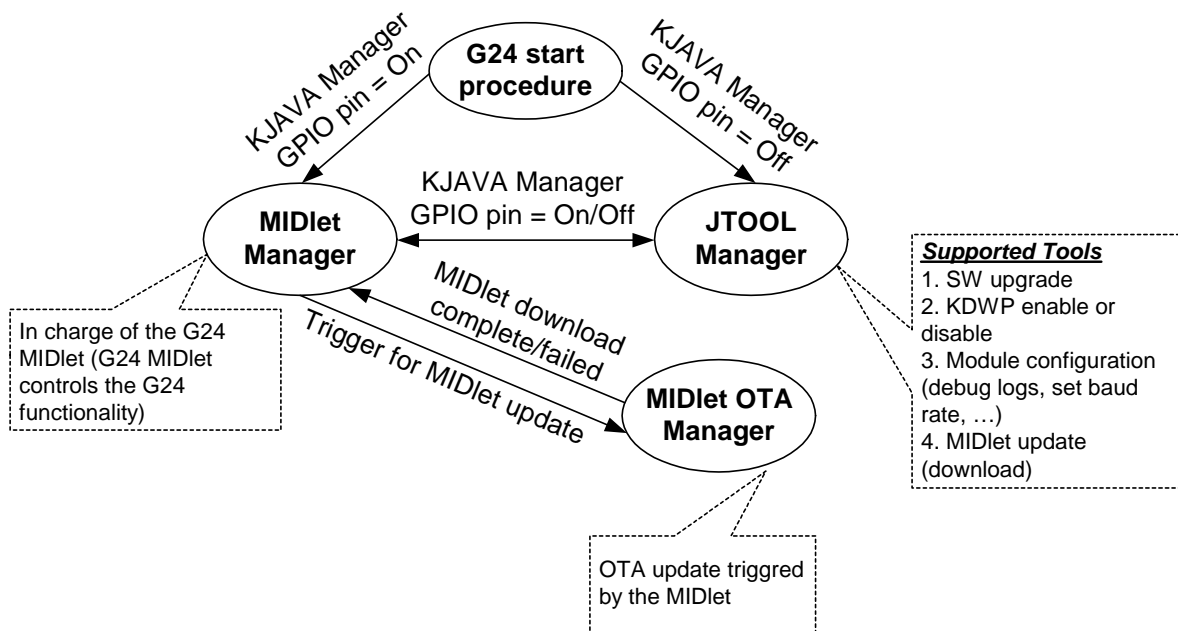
G24 start procedure

KJAVA Manager GPIO pin = On

KJAVA Manager GPIO pin = Off

KJAVA Manager GPIO pin = On/Off

MIDlet Manager

JTOOL Manager

Supported Tools
1. SW upgrade
2. KDWP enable or disable
3. Module configuration (debug logs, set baud rate, …)
4. MIDlet update (download)

MIDlet download complete/failed

Trigger for MIDlet update

In charge of the G24 MIDlet (G24 MIDlet controls the G24 functionality)

MIDlet OTA Manager

OTA update triggred by the MIDlet